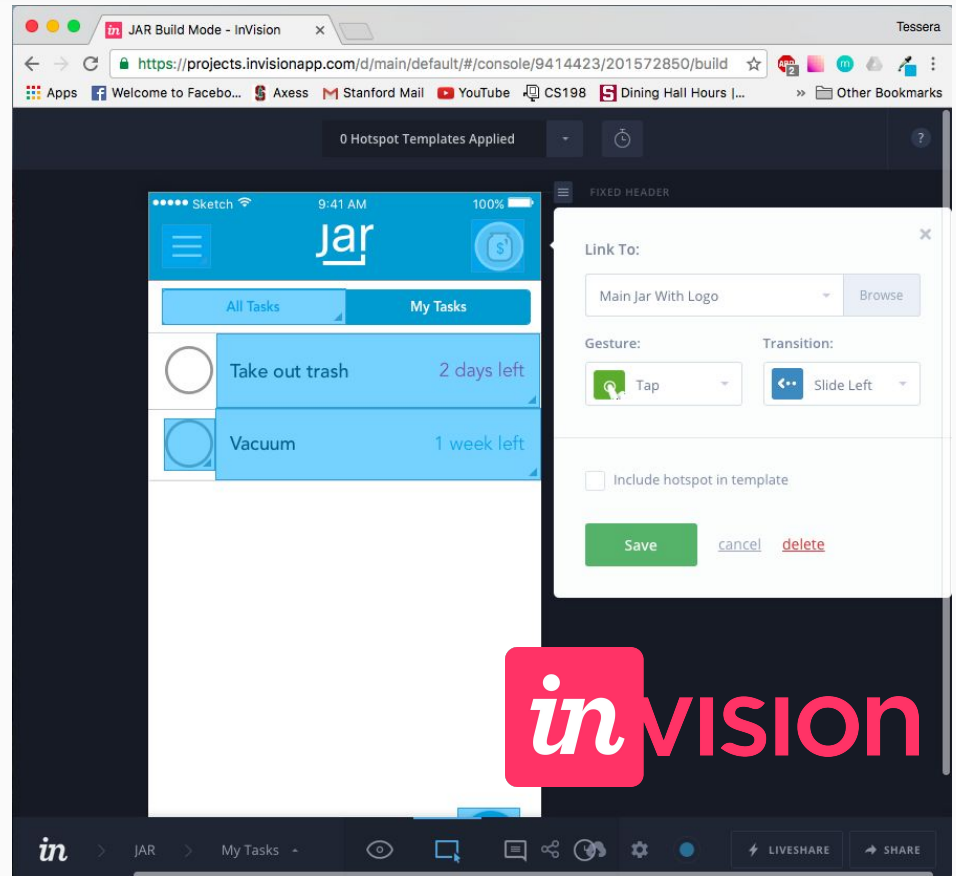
JAR Build Mode - InVision

Tessera

https://projects.invisionapp.com/d/main/default/#/console/9414423/201572850/build

Apps Welcome to Facebo... Axess Stanford Mail YouTube CS198 Dining Hall Hours |... Other Bookmarks

0 Hotspot Templates Applied

?

FIXED HEADER

●●●●● Sketch 9:41 AM 100%

jar

All Tasks My Tasks

Take out trash 2 days left

Vacuum 1 week left

Link To:

Main Jar With Logo Browse

Gesture: Transition:

Tap Slide Left

Include hotspot in template

Save cancel delete

invision

JAR My Tasks

LIVESHARE SHARE